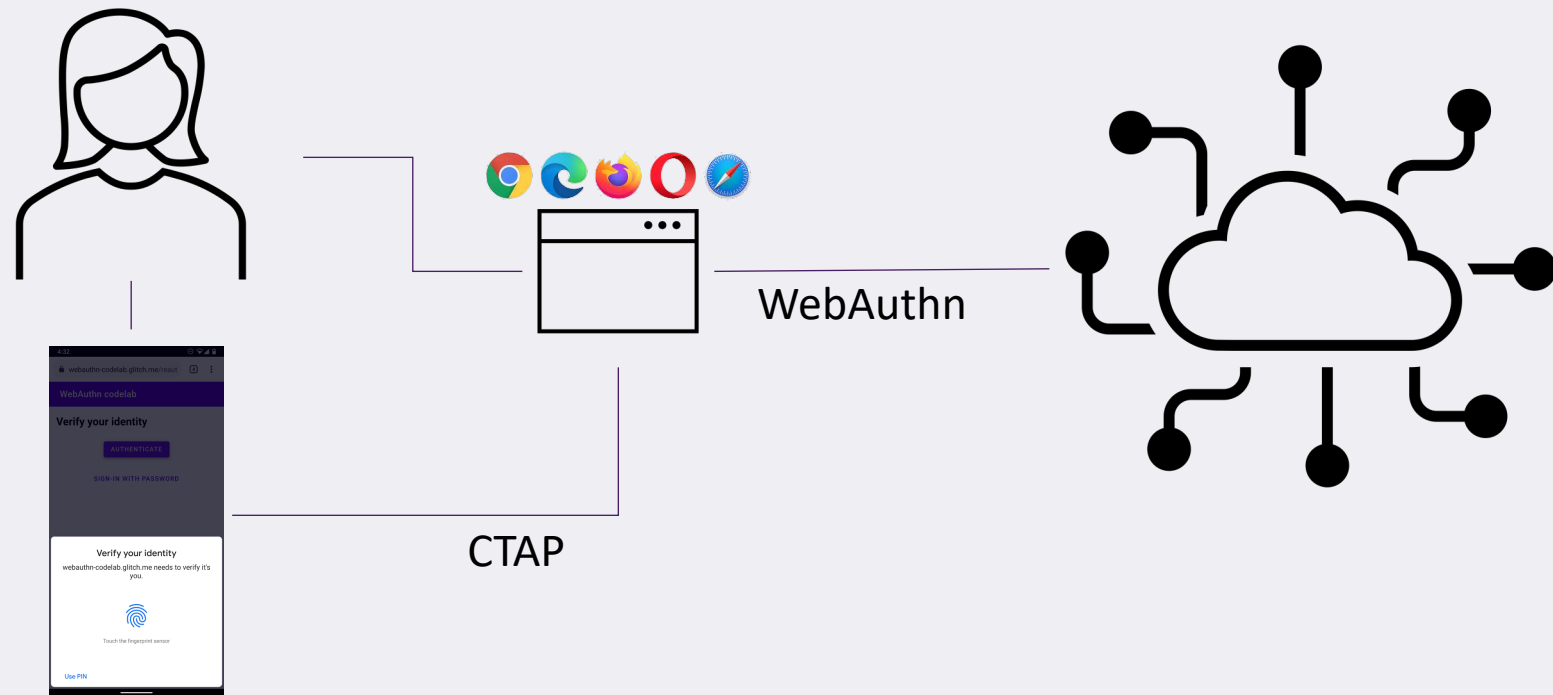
WebAuthn

4:32

webauthn-codelab.glitch.me/reaut

WebAuthn codelab

Verify your identity

AUTHENTICATE

SIGN-IN WITH PASSWORD

Verify your identity

webauthn-codelab.glitch.me needs to verify it's you.

Touch the fingerprint sensor

Use PIN

CTAP